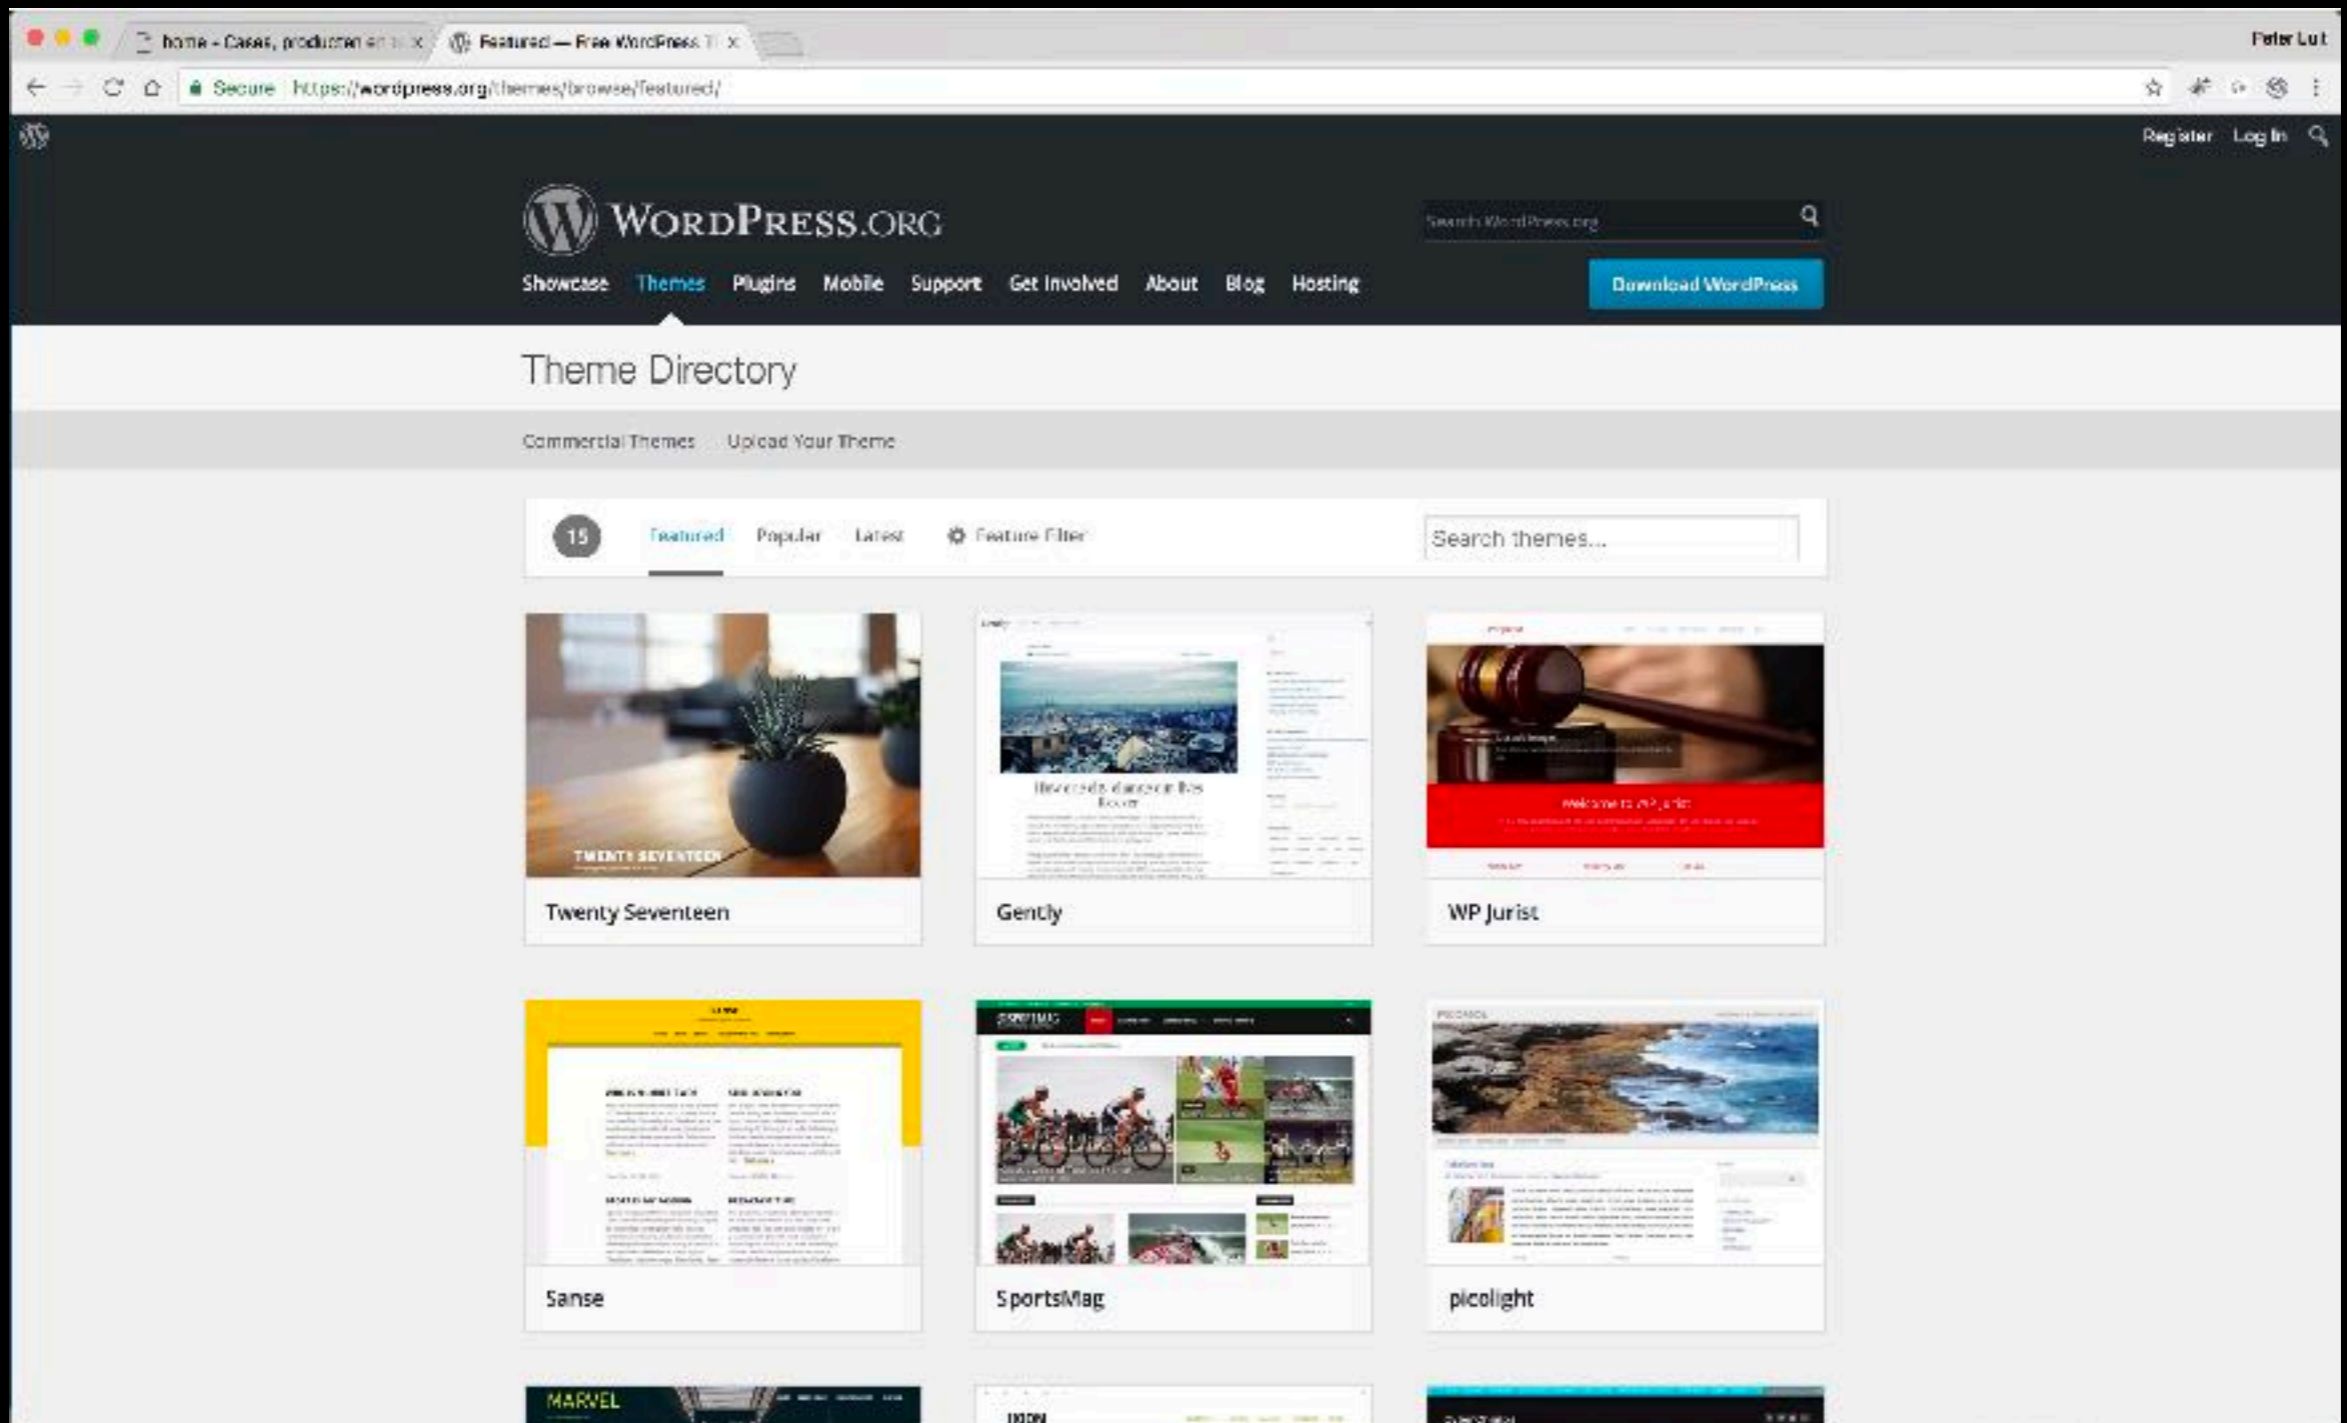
home - Cases, producten en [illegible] ×
Featured — Free WordPress T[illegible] ×
Peter Lut
Secure https://wordpress.org/themes/browse/featured/
Register Log In
WordPress.org
Search WordPress.org
Showcase Themes Plugins Mobile Support Get Involved About Blog Hosting
Download WordPress
Theme Directory
Commercial Themes Upload Your Theme
15 Featured Popular Latest Feature Filter
Search themes...
TWENTY SEVENTEEN
Twenty Seventeen
Gently
WP Jurist
Sanse
SportsMag
picolight
MARVEL